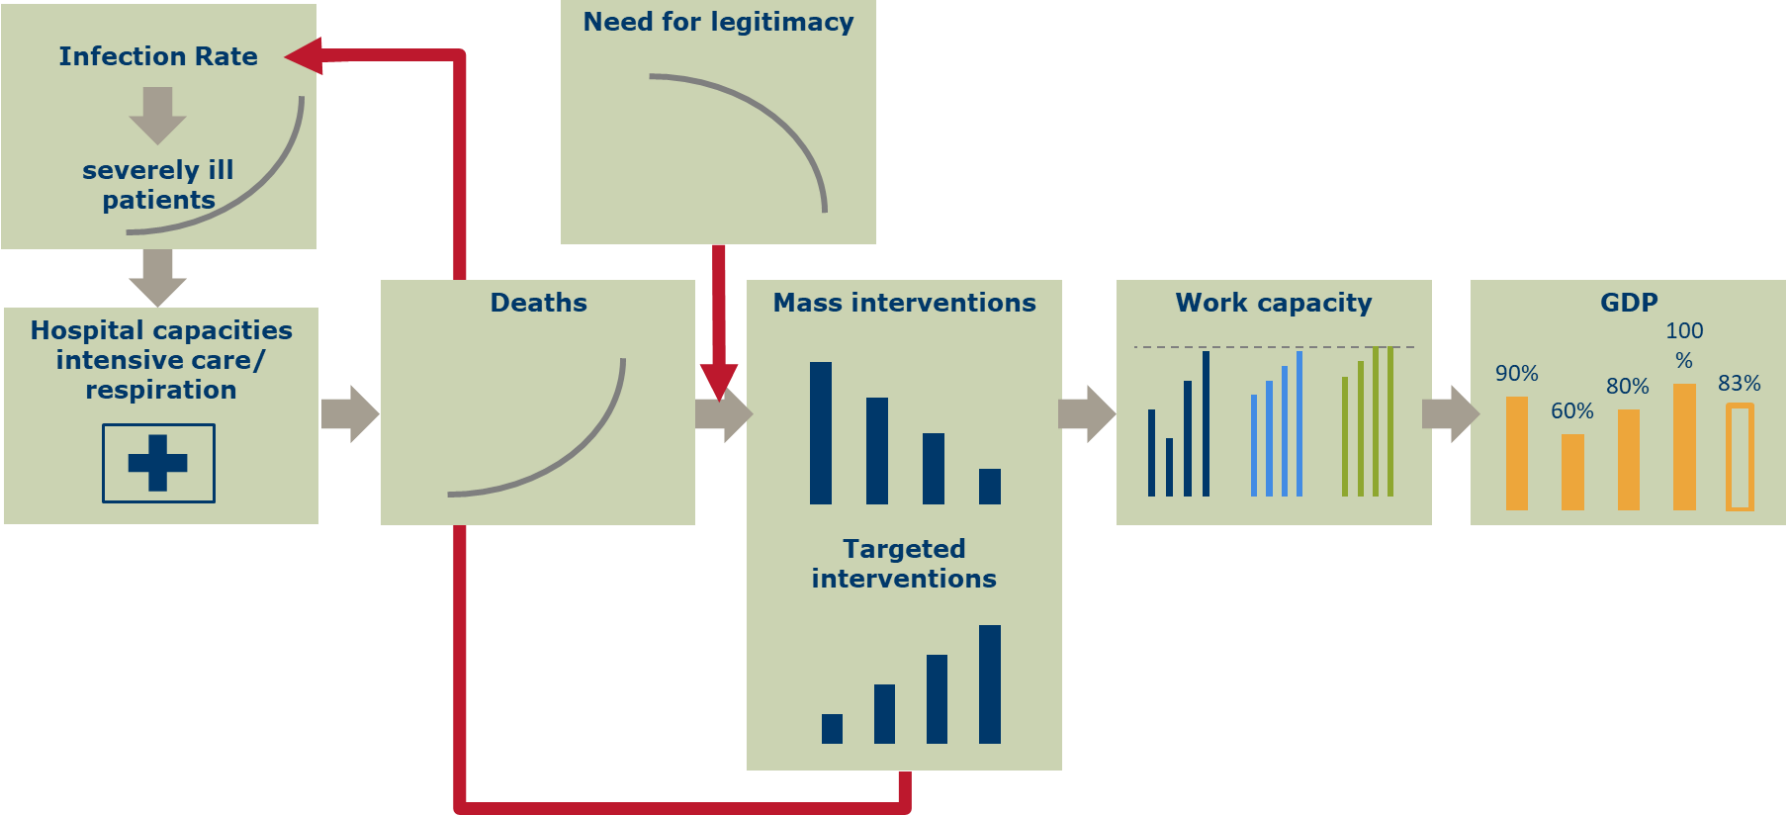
Infection Rate

severely ill patients

Need for legitimacy

Hospital capacities intensive care/ respiration

Deaths

Mass interventions

Targeted interventions

Work capacity

GDP

90%

60%

80%

100 %

83%